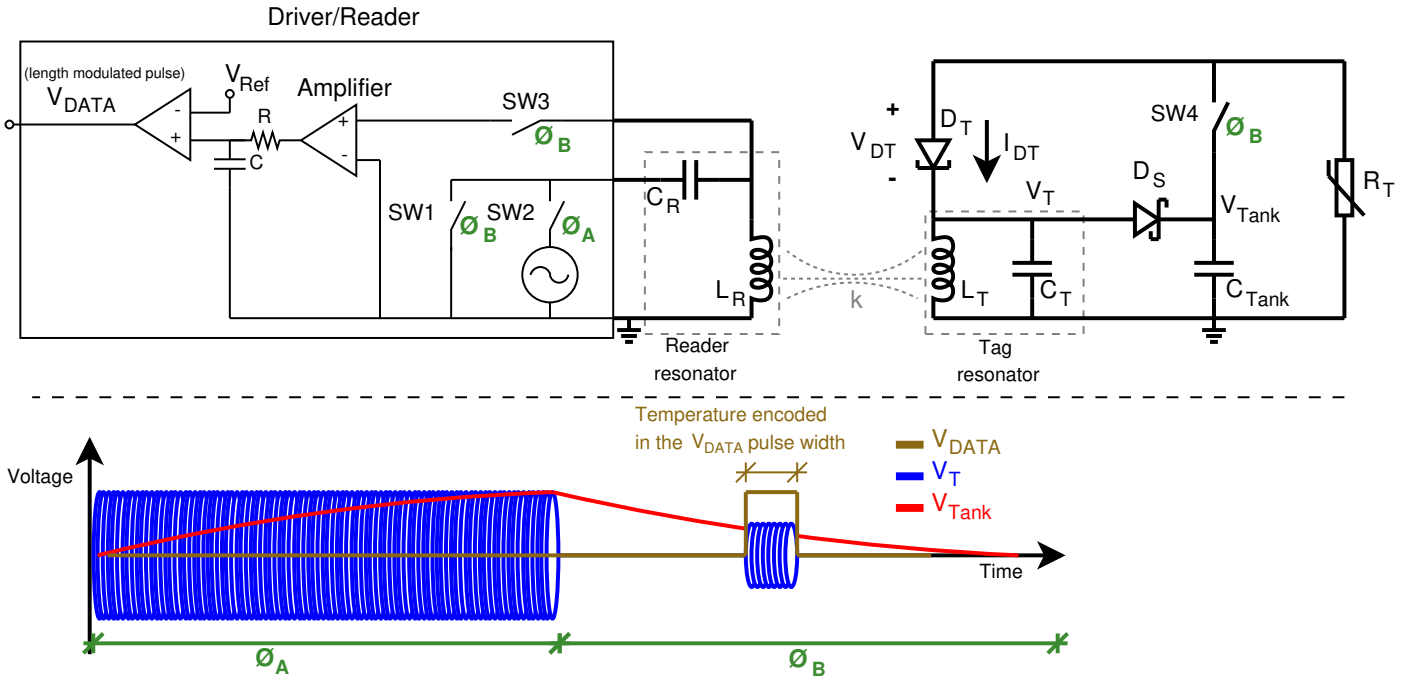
Driver/Reader

(length modulated pulse)

$V_{DATA}$

$V_{Ref}$

Amplifier

-

+

R

C

+

-

SW3

Ø$_B$

SW1

Ø$_B$

SW2

Ø$_A$

$C_R$

$L_R$

Reader resonator

k

+

$V_{DT}$

-

$D_T$

$I_{DT}$

$V_T$

$L_T$

$C_T$

Tag resonator

SW4

Ø$_B$

$D_S$

$V_{Tank}$

$C_{Tank}$

$R_T$

Voltage

Temperature encoded in the $V_{DATA}$ pulse width

$V_{DATA}$

$V_T$

$V_{Tank}$

Time

Ø$_A$

Ø$_B$